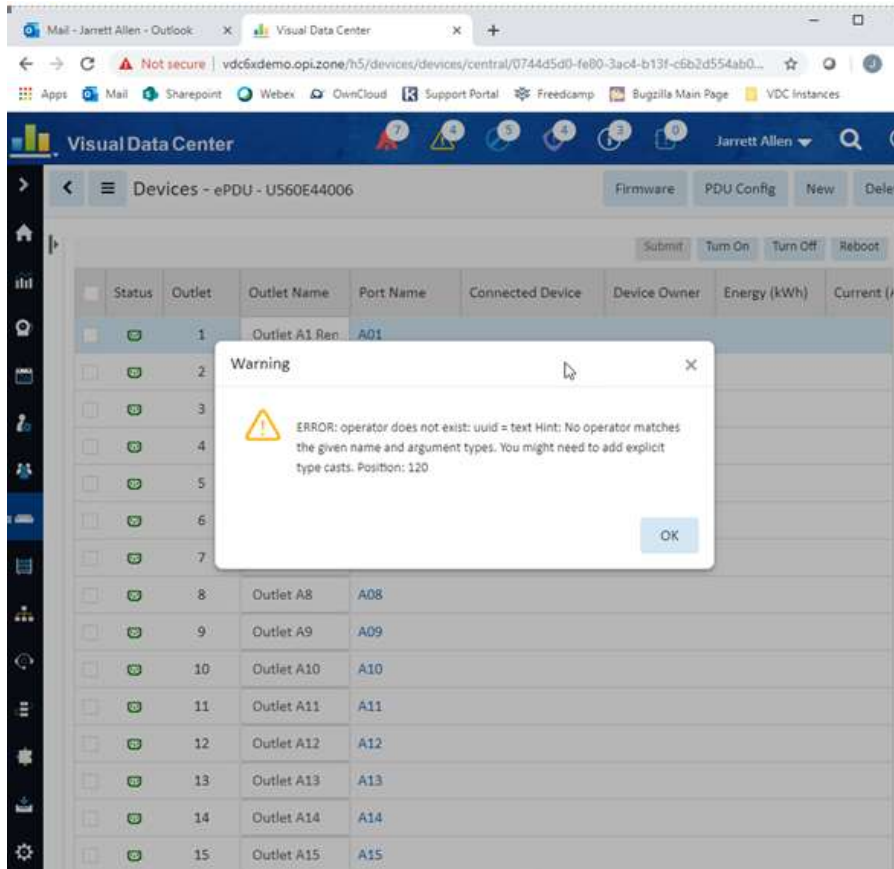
Mail - Jarrett Allen - Outlook ×
Visual Data Center ×
+
Not secure | vdc6xdemo.opi.zone/h5/devices/devices/central/0744d5d0-fe80-3ac4-b13f-c6b2d554ab0...
Apps Mail Sharepoint Webex OwnCloud Support Portal Freedcamp Bugzilla Main Page VDC Instances

Visual Data Center
7 4 5 4 3 0
Jarrett Allen

Devices - ePDU - U560E44006
Firmware PDU Config New Dele

Submit Turn On Turn Off Reboot

| | Status | Outlet | Outlet Name | Port Name | Connected Device | Device Owner | Energy (kWh) | Current (/ |
|---|---|---|---|---|---|---|---|---|
| | | 1 | Outlet A1 Ren | A01 | | | | |
| | | 2 | | | | | | |
| | | 3 | | | | | | |
| | | 4 | | | | | | |
| | | 5 | | | | | | |
| | | 6 | | | | | | |
| | | 7 | | | | | | |
| | | 8 | Outlet A8 | A08 | | | | |
| | | 9 | Outlet A9 | A09 | | | | |
| | | 10 | Outlet A10 | A10 | | | | |
| | | 11 | Outlet A11 | A11 | | | | |
| | | 12 | Outlet A12 | A12 | | | | |
| | | 13 | Outlet A13 | A13 | | | | |
| | | 14 | Outlet A14 | A14 | | | | |
| | | 15 | Outlet A15 | A15 | | | | |

Warning ×

ERROR: operator does not exist: uuid = text Hint: No operator matches the given name and argument types. You might need to add explicit type casts. Position: 120

OK